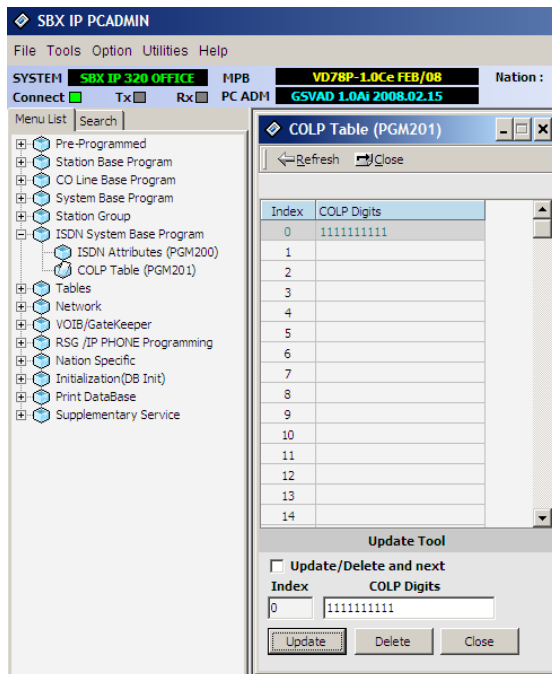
SBX IP PCADMIN

File Tools Option Utilities Help

SYSTEM SBX IP 320 OFFICE MPB VD78P-1.0Ce FEB/08 Nation :

Connect Tx Rx PC ADM GSVAD 1.0Ai 2008.02.15

Menu List Search

Pre-Programmed
Station Base Program
CO Line Base Program
System Base Program
Station Group
ISDN System Base Program
ISDN Attributes (PGM200)
COLP Table (PGM201)
Tables
Network
VOIB/GateKeeper
RSG /IP PHONE Programming
Nation Specific
Initialization(DB Init)
Print DataBase
Supplementary Service

COLP Table (PGM201)

Refresh Close

| Index | COLP Digits |
|---|---|
| 0 | 1111111111 |
| 1 | |
| 2 | |
| 3 | |
| 4 | |
| 5 | |
| 6 | |
| 7 | |
| 8 | |
| 9 | |
| 10 | |
| 11 | |
| 12 | |
| 13 | |
| 14 | |

Update Tool

Update/Delete and next

Index COLP Digits

0 1111111111

Update Delete Close